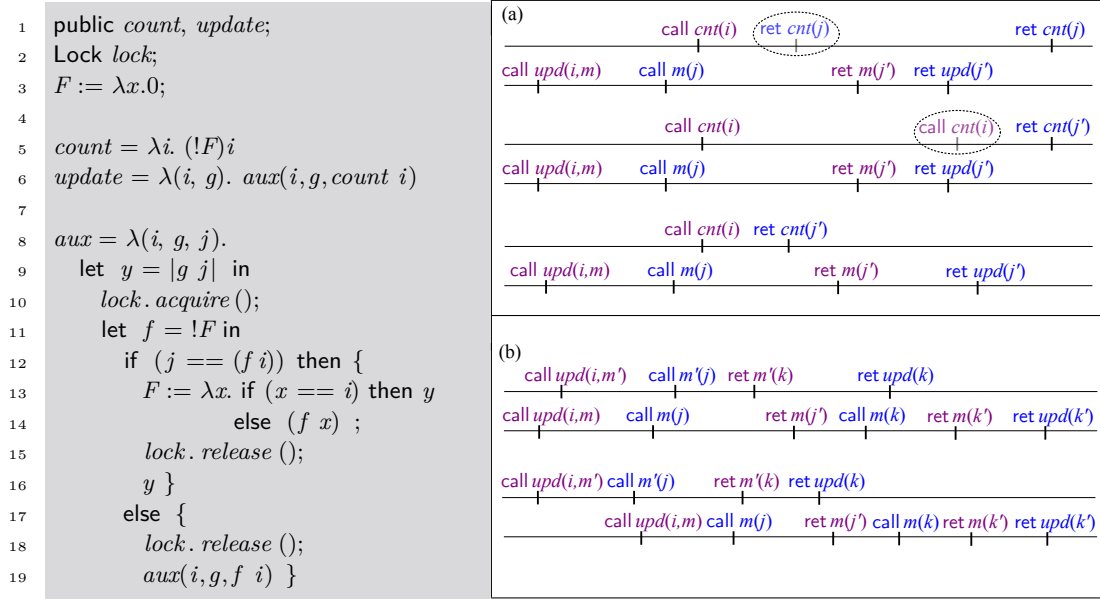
1 public $count$, $update$;
2 Lock $lock$;
3 $F := \lambda x.0$;
4
5 $count = \lambda i.\ (!F)i$
6 $update = \lambda(i,\ g).\ aux(i, g, count\ i)$
7
8 $aux = \lambda(i,\ g,\ j)$.
9 let $y = |g\ j|$ in
10 $lock.acquire()$;
11 let $f = !F$ in
12 if $(j == (f\ i))$ then {
13 $F := \lambda x.$ if $(x == i)$ then $y$
14 else $(f\ x)$ ;
15 $lock.release()$;
16 $y$ }
17 else {
18 $lock.release()$;
19 $aux(i, g, f\ i)$ }

(a)

call $cnt(i)$ ret $cnt(j)$ ret $cnt(j)$
call $upd(i,m)$ call $m(j)$ ret $m(j')$ ret $upd(j')$

call $cnt(i)$ call $cnt(i)$ ret $cnt(j')$
call $upd(i,m)$ call $m(j)$ ret $m(j')$ ret $upd(j')$

call $cnt(i)$ ret $cnt(j')$
call $upd(i,m)$ call $m(j)$ ret $m(j')$ ret $upd(j')$

(b)

call $upd(i,m')$ call $m'(j)$ ret $m'(k)$ ret $upd(k)$
call $upd(i,m)$ call $m(j)$ ret $m(j')$ call $m(k)$ ret $m(k')$ ret $upd(k')$

call $upd(i,m')$ call $m'(j)$ ret $m'(k)$ ret $upd(k)$
call $upd(i,m)$ call $m(j)$ ret $m(j')$ call $m(k)$ ret $m(k')$ ret $upd(k')$